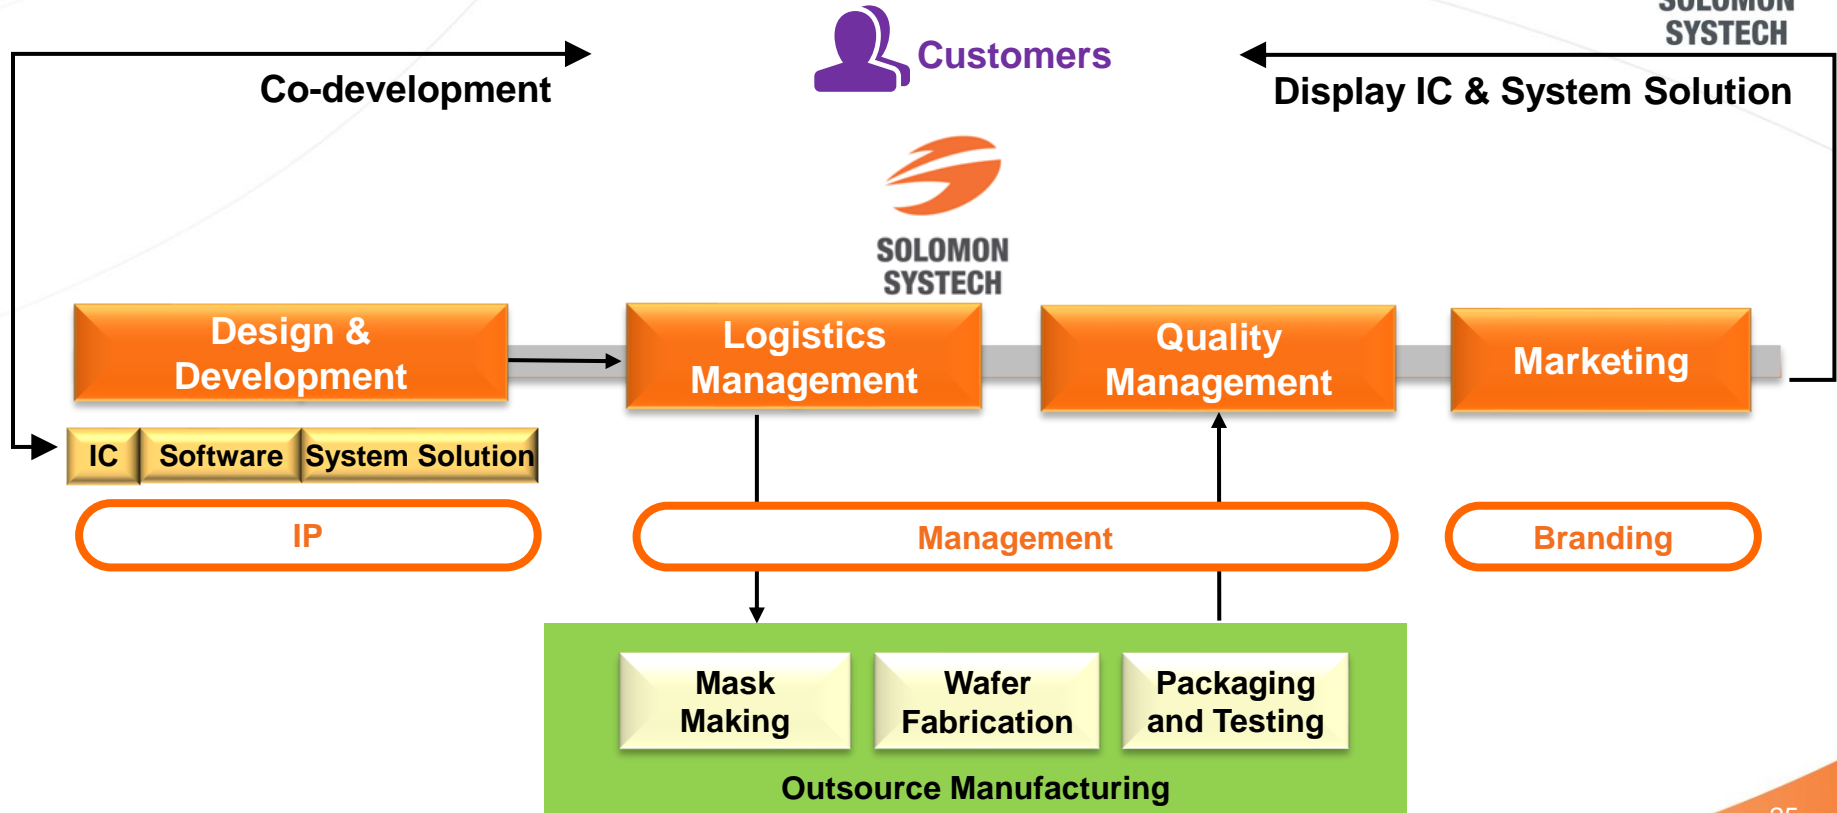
SOLOMON SYSTECH

Customers

Co-development

Display IC & System Solution

SOLOMON SYSTECH

Design & Development

Logistics Management

Quality Management

Marketing

IC

Software

System Solution

IP

Management

Branding

Mask Making

Wafer Fabrication

Packaging and Testing

Outsource Manufacturing

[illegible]